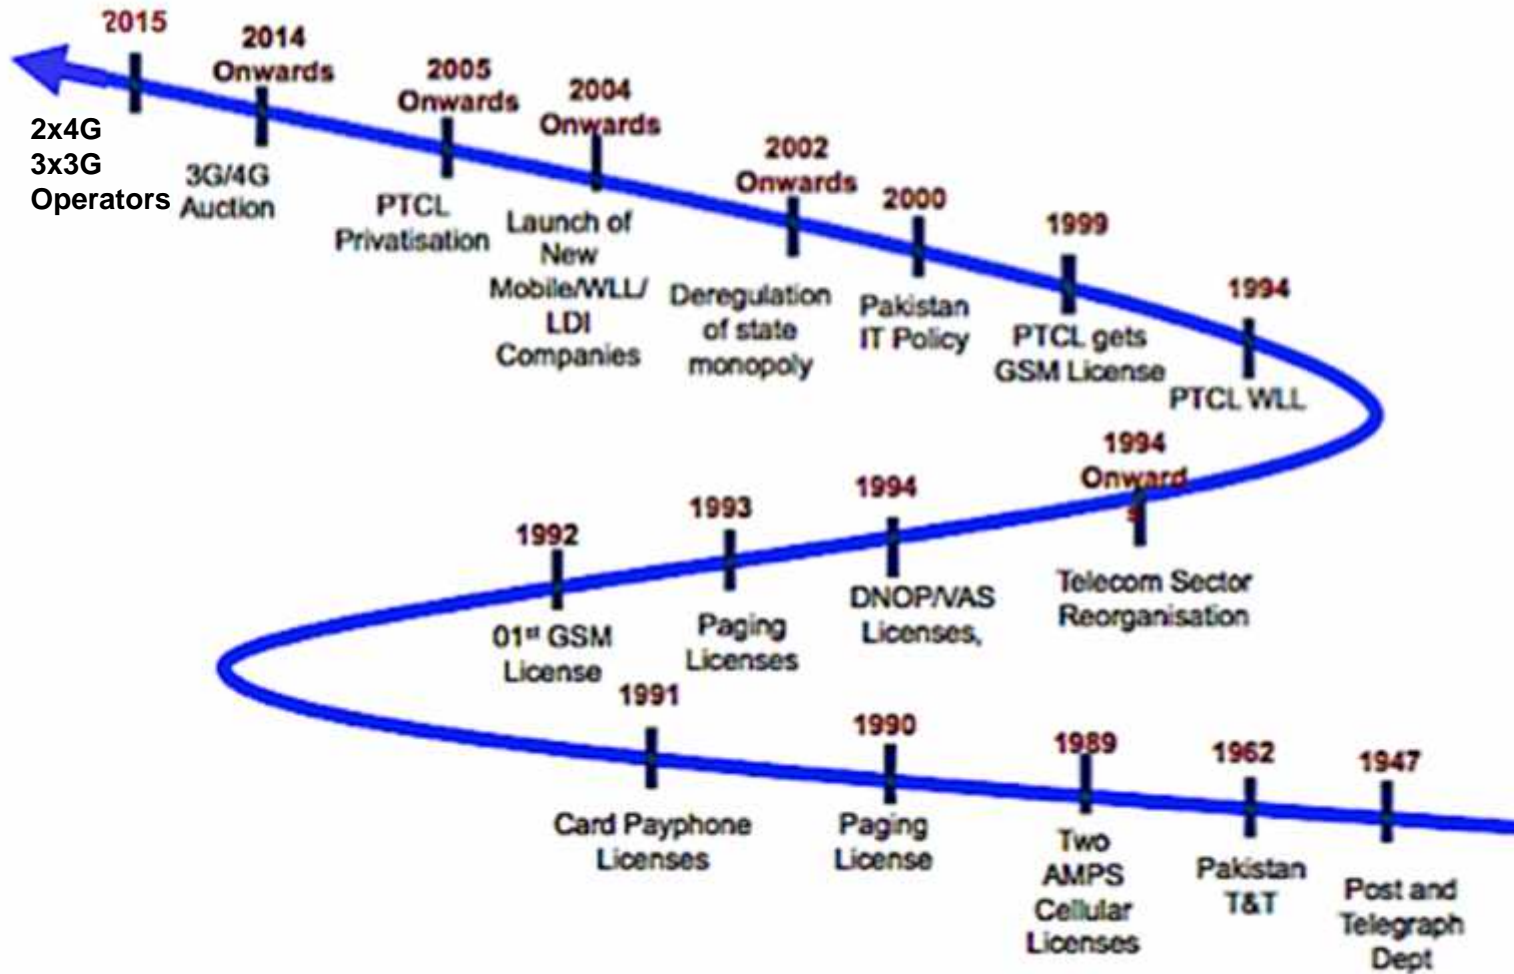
2015

2x4G
3x3G
Operators

2014 Onwards
3G/4G Auction

2005 Onwards
PTCL Privatisation

2004 Onwards
Launch of New Mobile/WLL/ LDI Companies

2002 Onwards
Deregulation of state monopoly

2000
Pakistan IT Policy

1999
PTCL gets GSM License

1994
PTCL WLL

1994 Onwards
Telecom Sector Reorganisation

1994
DNOP/VAS Licenses,

1993
Paging Licenses

1992
01st GSM License

1991
Card Payphone Licenses

1990
Paging License

1989
Two AMPS Cellular Licenses

1962
Pakistan T&T

1947
Post and Telegraph Dept